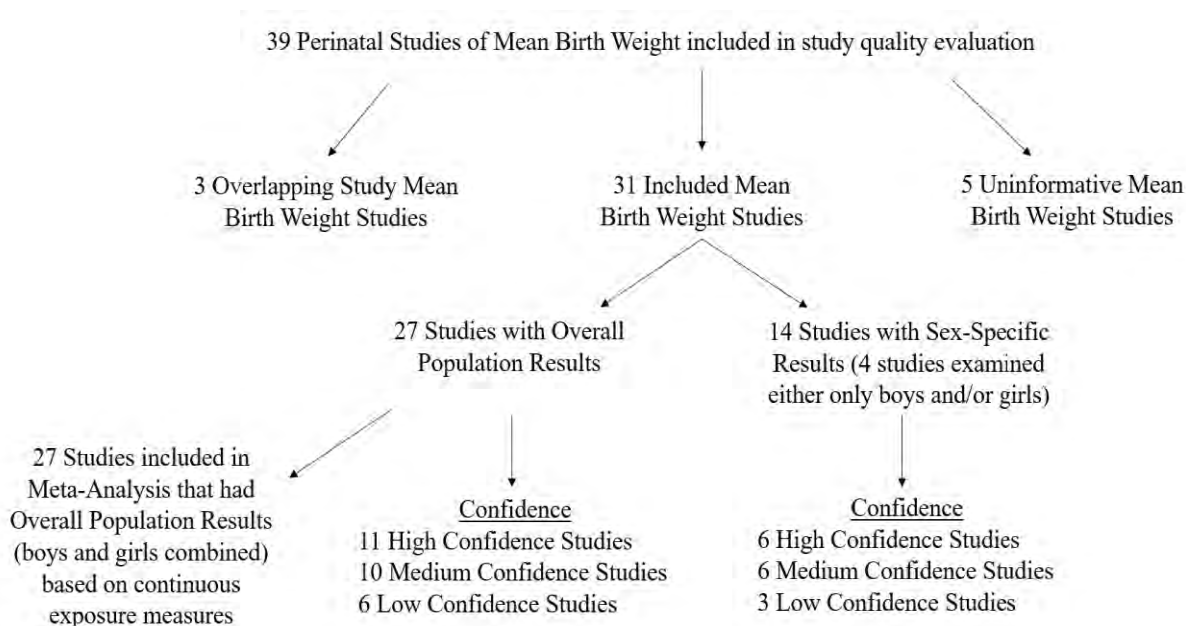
39 Perinatal Studies of Mean Birth Weight included in study quality evaluation

3 Overlapping Study Mean Birth Weight Studies

31 Included Mean Birth Weight Studies

5 Uninformative Mean Birth Weight Studies

27 Studies with Overall Population Results

14 Studies with Sex-Specific Results (4 studies examined either only boys and/or girls)

27 Studies included in Meta-Analysis that had Overall Population Results (boys and girls combined) based on continuous exposure measures

Confidence
11 High Confidence Studies
10 Medium Confidence Studies
6 Low Confidence Studies

Confidence
6 High Confidence Studies
6 Medium Confidence Studies
3 Low Confidence Studies